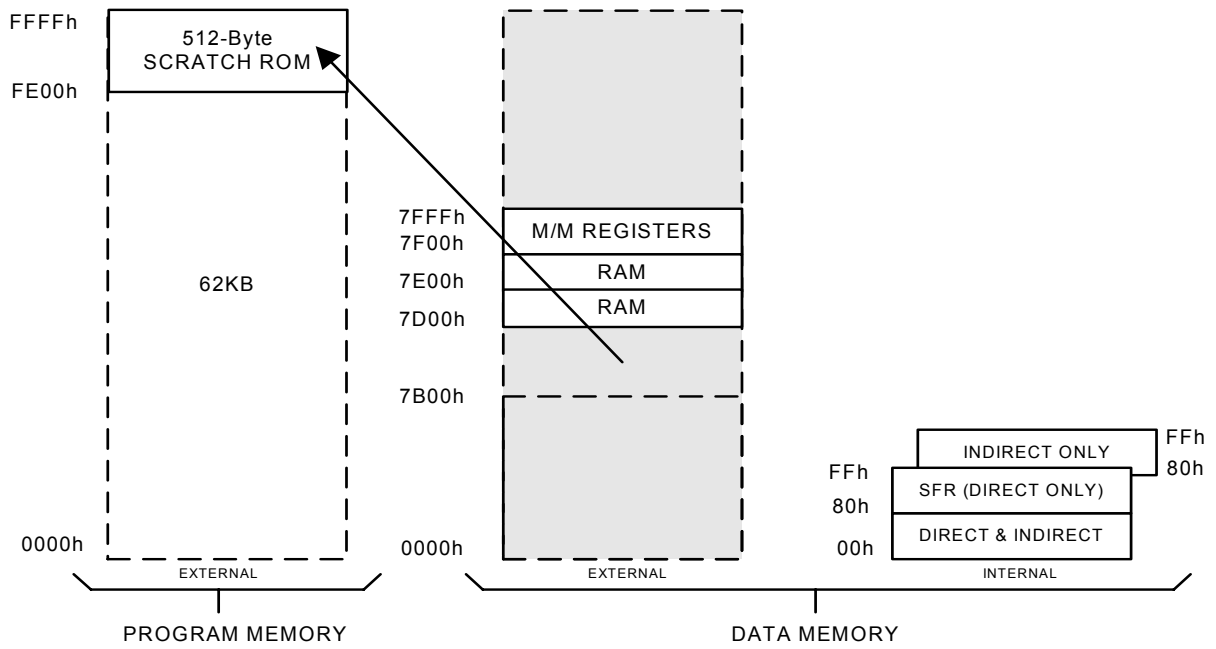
FFFFh
512-Byte SCRATCH ROM
FE00h

62KB

0000h

EXTERNAL

PROGRAM MEMORY

7FFFh
M/M REGISTERS
7F00h
RAM
7E00h
RAM
7D00h

7B00h

0000h

EXTERNAL

INDIRECT ONLY
FFh
80h
FFh
SFR (DIRECT ONLY)
80h
DIRECT & INDIRECT
00h

INTERNAL

DATA MEMORY